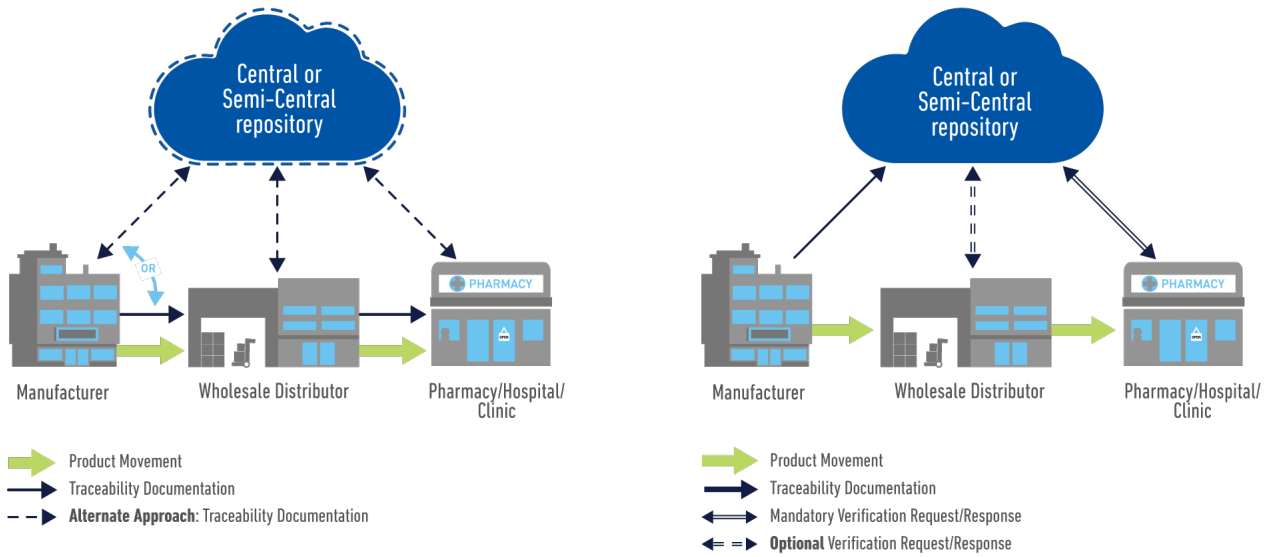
Central or Semi-Central repository

OR

PHARMACY

OPEN

Manufacturer

Wholesale Distributor

Pharmacy/Hospital/ Clinic

Product Movement

Traceability Documentation

**Alternate Approach**: Traceability Documentation

Central or Semi-Central repository

PHARMACY

OPEN

Manufacturer

Wholesale Distributor

Pharmacy/Hospital/ Clinic

Product Movement

Traceability Documentation

Mandatory Verification Request/Response

**Optional** Verification Request/Response